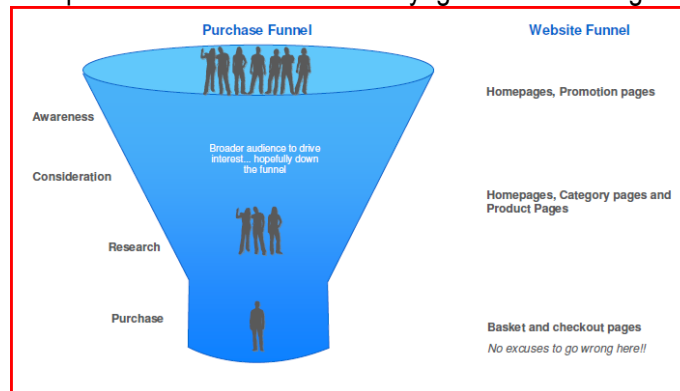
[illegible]

Purchase Funnel

Website Funnel

Homepages, Promotion pages

Awareness

Broader audience to drive interest... hopefully down the funnel

Consideration

Homepages, Category pages and Product Pages

Research

Purchase

Basket and checkout pages

No excuses to go wrong here!!